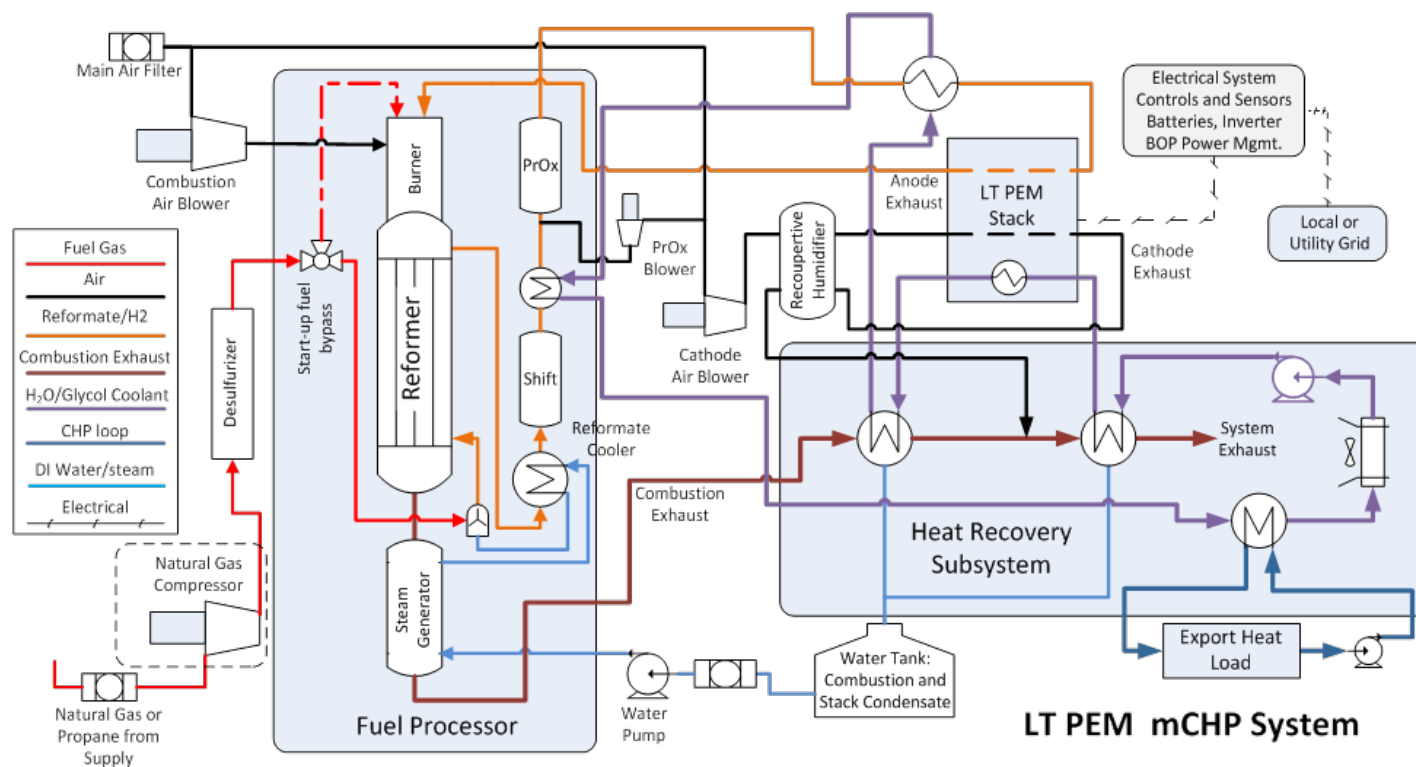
Main Air Filter

Combustion Air Blower

Burner

PrOx

PrOx Blower

Reformer

Start-up fuel bypass

Shift

Reformate Cooler

Steam Generator

Fuel Processor

Desulfurizer

Natural Gas Compressor

Natural Gas or Propane from Supply

| Fuel Gas |
|---|
| Air |
| Reformate/H2 |
| Combustion Exhaust |
| H$_2$O/Glycol Coolant |
| CHP loop |
| DI Water/steam |
| Electrical |

Anode Exhaust

LT PEM Stack

Electrical System Controls and Sensors Batteries, Inverter BOP Power Mgmt.

Local or Utility Grid

Cathode Exhaust

Recoupertive Humidifier

Cathode Air Blower

Combustion Exhaust

System Exhaust

Heat Recovery Subsystem

Water Tank: Combustion and Stack Condensate

Water Pump

Export Heat Load

LT PEM mCHP System